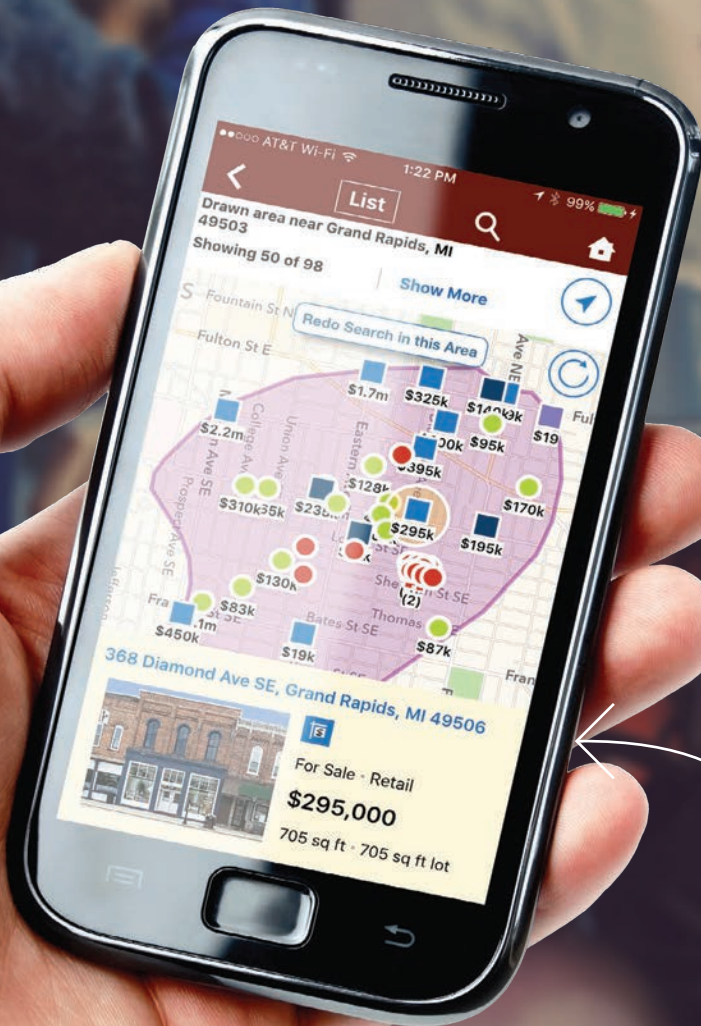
●●○○○ AT&T Wi-Fi 1:22 PM 99%

List

Drawn area near Grand Rapids, MI 49503

Showing 50 of 98

Show More

Fountain St N

Redo Search in this Area

Fulton St E

Ave NE

$1.7m

$325k

$140k

$2.2m

$95k

$19

Ful

College Ave

Union Ave SE

Eastern

$395k

Ave SE

Prospect Ave SE

$310k

35k

$23

$128k

$170k

$295k

$195k

$130k

Sh

St SE

(2)

Fra

$83k

Thomas

.1m

Bates St SE

$450k

$19k

$87k

Fran

368 Diamond Ave SE, Grand Rapids, MI 49506

For Sale · Retail

$295,000

705 sq ft · 705 sq ft lot